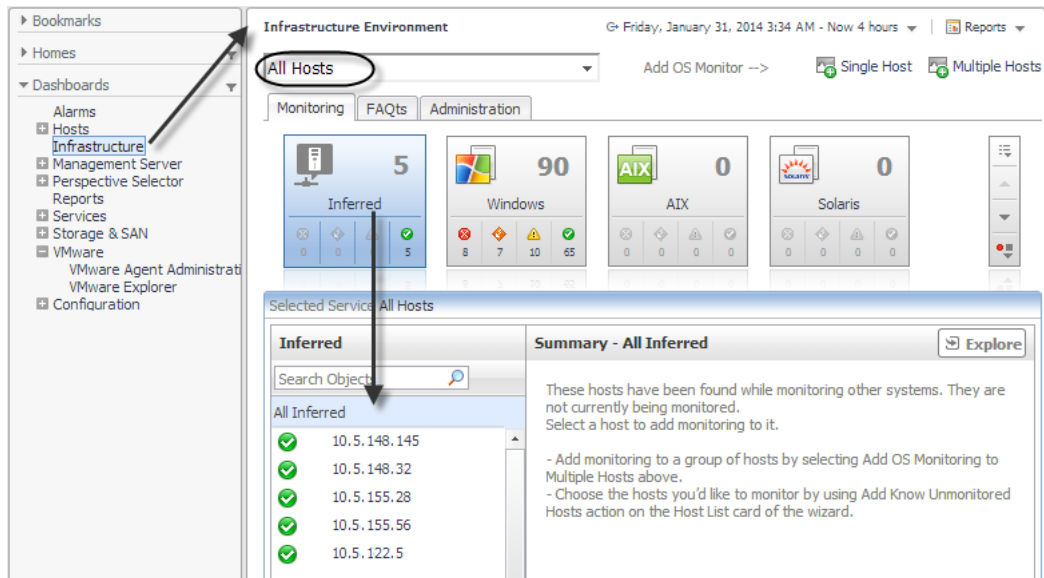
Bookmarks
Homes
Dashboards
Alarms
Hosts
Infrastructure
Management Server
Perspective Selector
Reports
Services
Storage & SAN
VMware
VMware Agent Administrati
VMware Explorer
Configuration

Infrastructure Environment
Friday, January 31, 2014 3:34 AM - Now 4 hours
Reports
All Hosts
Add OS Monitor -->
Single Host
Multiple Hosts
Monitoring
FAQts
Administration

| Inferred | Windows | AIX | Solaris |
|---|---|---|---|
| 5 | 90 | 0 | 0 |
| 0 0 0 5 | 8 7 10 65 | 0 0 0 0 | 0 0 0 0 |

Selected Service All Hosts
Inferred
Search Objects
All Inferred
10.5.148.145
10.5.148.32
10.5.155.28
10.5.155.56
10.5.122.5

Summary - All Inferred
Explore
These hosts have been found while monitoring other systems. They are not currently being monitored.
Select a host to add monitoring to it.

- Add monitoring to a group of hosts by selecting Add OS Monitoring to Multiple Hosts above.
- Choose the hosts you'd like to monitor by using Add Know Unmonitored Hosts action on the Host List card of the wizard.